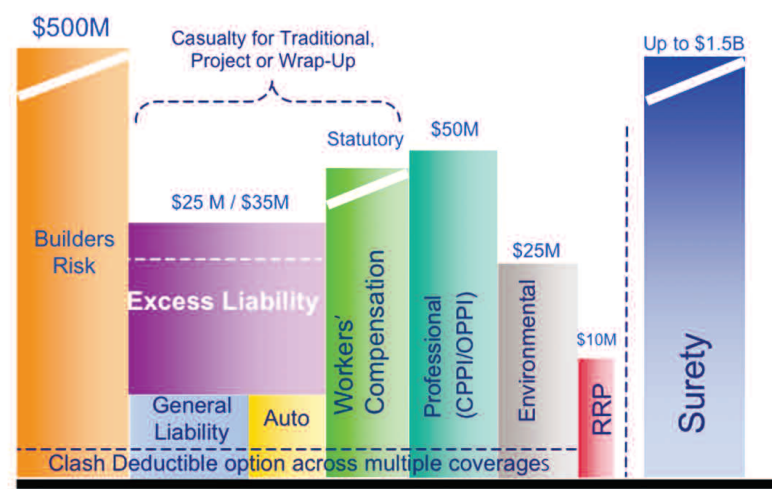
$500M

Casualty for Traditional, Project or Wrap-Up

Up to $1.5B

Statutory

$50M

$25 M / $35M

$25M

Builders Risk

Excess Liability

Workers' Compensation

Professional (CPPI/OPPI)

Environmental

$10M

RRP

Surety

General Liability

Auto

Clash Deductible option across multiple coverages